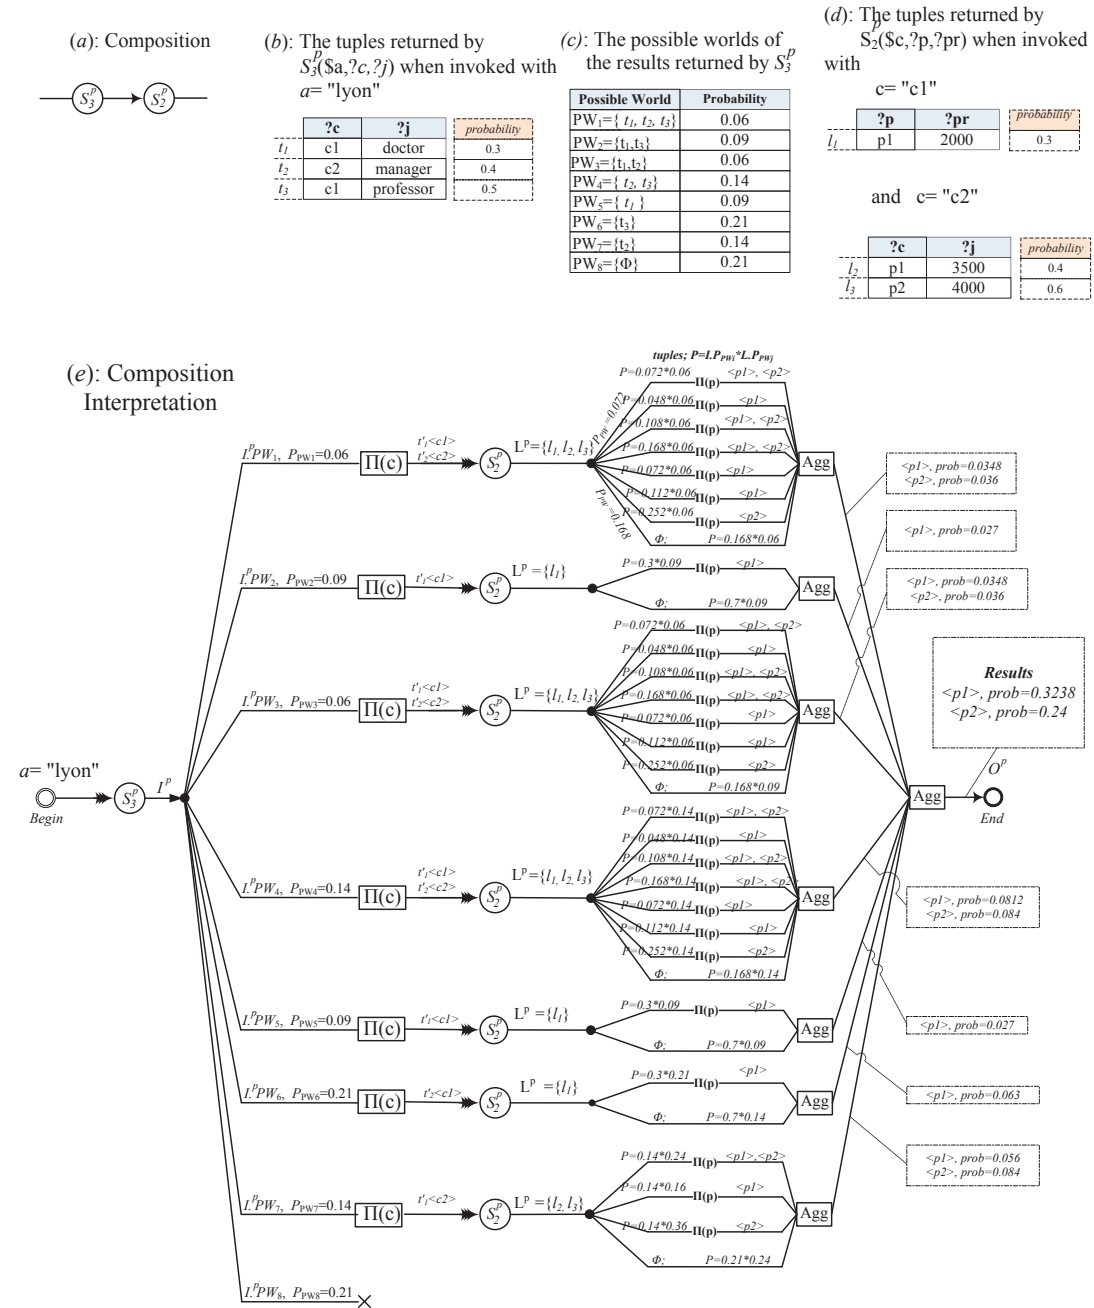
(a): Composition

$S_3^p$ → $S_2^p$

(b): The tuples returned by $S_3^p$($a,?c,?j) when invoked with a= "lyon"

| | ?c | ?j | probability |
|---|---|---|---|
| $t_1$ | c1 | doctor | 0.3 |
| $t_2$ | c2 | manager | 0.4 |
| $t_3$ | c1 | professor | 0.5 |

(c): The possible worlds of the results returned by $S_3^p$

| Possible World | Probability |
|---|---|
| PW$_1$={ $t_1$, $t_2$, $t_3$} | 0.06 |
| PW$_2$={t$_1$,t$_3$} | 0.09 |
| PW$_3$={t$_1$,t$_2$} | 0.06 |
| PW$_4$={ $t_2$, $t_3$} | 0.14 |
| PW$_5$={ $t_1$ } | 0.09 |
| PW$_6$={t$_3$} | 0.21 |
| PW$_7$={t$_2$} | 0.14 |
| PW$_8$={Φ} | 0.21 |

(d): The tuples returned by $S_2^p$($c,?p,?pr) when invoked with

c= "c1"

| | ?p | ?pr | probability |
|---|---|---|---|
| $l_1$ | p1 | 2000 | 0.3 |

and c= "c2"

| | ?c | ?j | probability |
|---|---|---|---|
| $l_2$ | p1 | 3500 | 0.4 |
| $l_3$ | p2 | 4000 | 0.6 |

(e): Composition Interpretation

tuples; P=I.P$_{PWi}$*L.P$_{PWj}$

a= "lyon"
Begin
$S_3^p$ $I^p$

$I.^pPW_1$, $P_{PW1}$=0.06 Π(c) $t'_1$<c1> $t'_2$<c2> $S_2^p$ L$^p$={$l_1$, $l_2$, $l_3$} $P_{PW}$=0.072 $P_{PW}$=0.168
P=0.072*0.06 Π(p) <p1>, <p2>
P=0.048*0.06 Π(p) <p1>
P=0.108*0.06 Π(p) <p1>, <p2>
P=0.168*0.06 Π(p) <p1>, <p2>
P=0.072*0.06 Π(p) <p1>
P=0.112*0.06 Π(p) <p1>
P=0.252*0.06 Π(p) <p2>
Φ; P=0.168*0.06
Agg
<p1>, prob=0.0348
<p2>, prob=0.036

$I.^pPW_2$, $P_{PW2}$=0.09 Π(c) $t'_1$<c1> $S_2^p$ L$^p$ ={$l_1$}
P=0.3*0.09 Π(p) <p1>
Φ; P=0.7*0.09
Agg
<p1>, prob=0.027

$I.^pPW_3$, $P_{PW3}$=0.06 Π(c) $t'_1$<c1> $t'_2$<c2> $S_2^p$ L$^p$ ={$l_1$, $l_2$, $l_3$}
P=0.072*0.06 Π(p) <p1>, <p2>
P=0.048*0.06 Π(p) <p1>
P=0.108*0.06 Π(p) <p1>, <p2>
P=0.168*0.06 Π(p) <p1>, <p2>
P=0.072*0.06 Π(p) <p1>
P=0.112*0.06 Π(p) <p1>
P=0.252*0.06 Π(p) <p2>
Φ; P=0.168*0.09
Agg
<p1>, prob=0.0348
<p2>, prob=0.036

Results
<p1>, prob=0.3238
<p2>, prob=0.24

Agg $O^p$ End

$I.^pPW_4$, $P_{PW4}$=0.14 Π(c) $t'_1$<c1> $t'_2$<c2> $S_2^p$ L$^p$={$l_1$, $l_2$, $l_3$}
P=0.072*0.14 Π(p) <p1>, <p2>
P=0.048*0.14 Π(p) <p1>
P=0.108*0.14 Π(p) <p1>, <p2>
P=0.168*0.14 Π(p) <p1>, <p2>
P=0.072*0.14 Π(p) <p1>
P=0.112*0.14 Π(p) <p1>
P=0.252*0.14 Π(p) <p2>
Φ; P=0.168*0.14
Agg
<p1>, prob=0.0812
<p2>, prob=0.084

$I.^pPW_5$, $P_{PW5}$=0.09 Π(c) $t'_1$<c1> $S_2^p$ L$^p$ ={$l_1$}
P=0.3*0.09 Π(p) <p1>
Φ; P=0.7*0.09
Agg
<p1>, prob=0.027

$I.^pPW_6$, $P_{PW6}$=0.21 Π(c) $t'_2$<c1> $S_2^p$ L$^p$ ={$l_1$}
P=0.3*0.21 Π(p) <p1>
Φ; P=0.7*0.14
Agg
<p1>, prob=0.063

$I.^pPW_7$, $P_{PW7}$=0.14 Π(c) $t'_1$<c2> $S_2^p$ L$^p$ ={$l_2$, $l_3$}
P=0.14*0.24 Π(p) <p1>,<p2>
P=0.14*0.16 Π(p) <p1>
P=0.14*0.36 Π(p) <p2>
Φ; P=0.21*0.24
Agg
<p1>, prob=0.056
<p2>, prob=0.084

$I.^pPW_8$, $P_{PW8}$=0.21